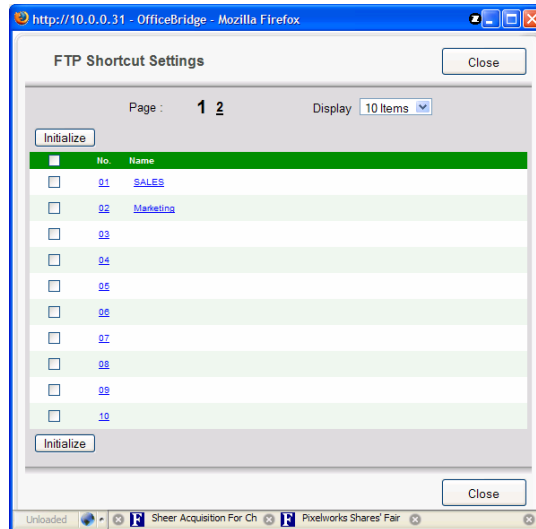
http://10.0.0.31 - OfficeBridge - Mozilla Firefox

FTP Shortcut Settings

Close

Page : 1 2

Display 10 Items

Initialize

| | No. | Name |
|---|---|---|
| | 01 | SALES |
| | 02 | Marketing |
| | 03 | |
| | 04 | |
| | 05 | |
| | 06 | |
| | 07 | |
| | 08 | |
| | 09 | |
| | 10 | |

Initialize

Close

Unloaded

Sheer Acquisition For Ch

Pixelworks Shares' Fair